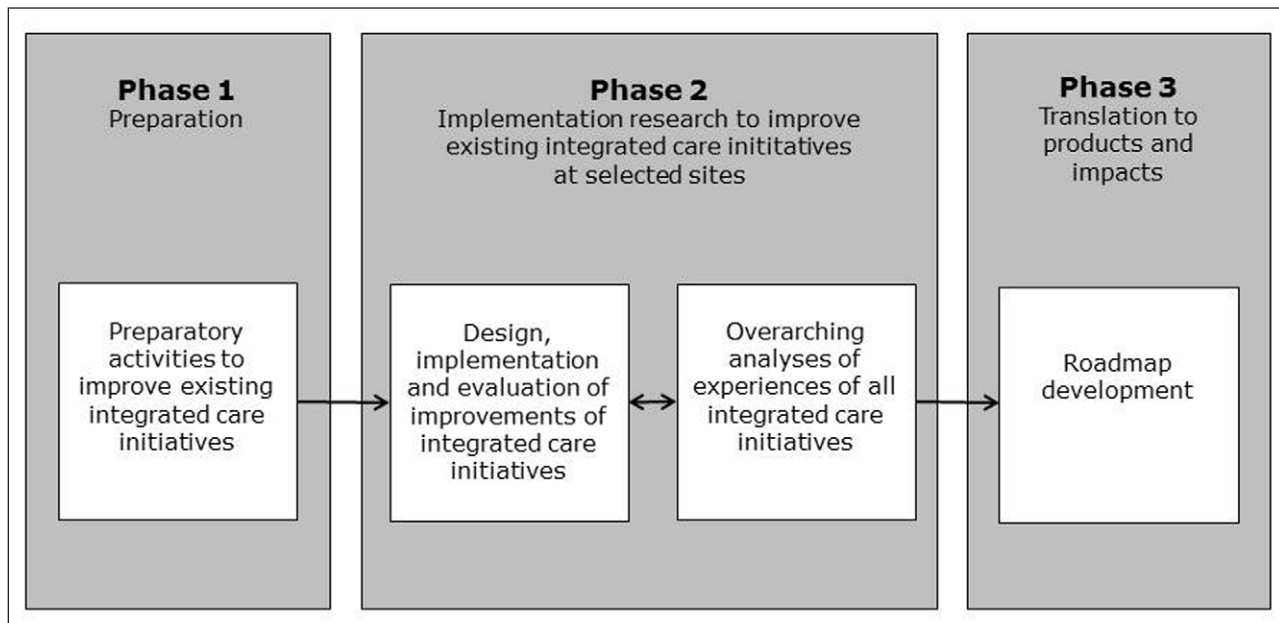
Phase 1
Preparation

Preparatory activities to improve existing integrated care initiatives

Phase 2
Implementation research to improve existing integrated care inititatives at selected sites

Design, implementation and evaluation of improvements of integrated care initiatives

Overarching analyses of experiences of all integrated care initiatives

Phase 3
Translation to products and impacts

Roadmap development